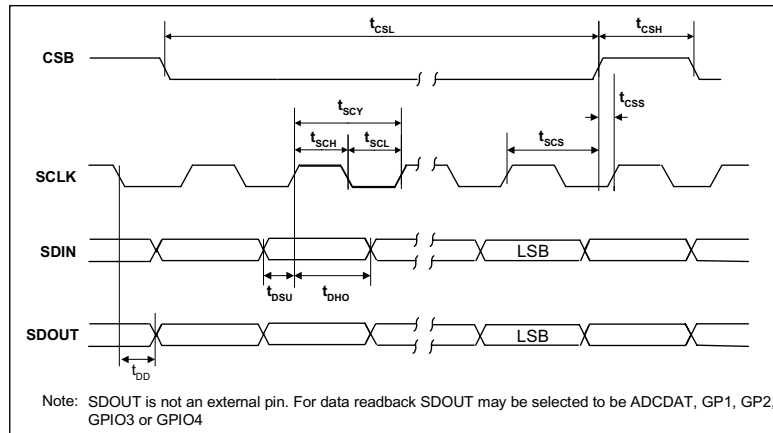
$t_{CSL}$

$t_{CSH}$

CSB

$t_{SCY}$

$t_{CSS}$

$t_{SCH}$ $t_{SCL}$

$t_{SCS}$

SCLK

SDIN

LSB

$t_{DSU}$ $t_{DHO}$

SDOUT

LSB

$t_{DD}$

Note: SDOUT is not an external pin. For data readback SDOUT may be selected to be ADCDAT, GP1, GP2, GPIO3 or GPIO4